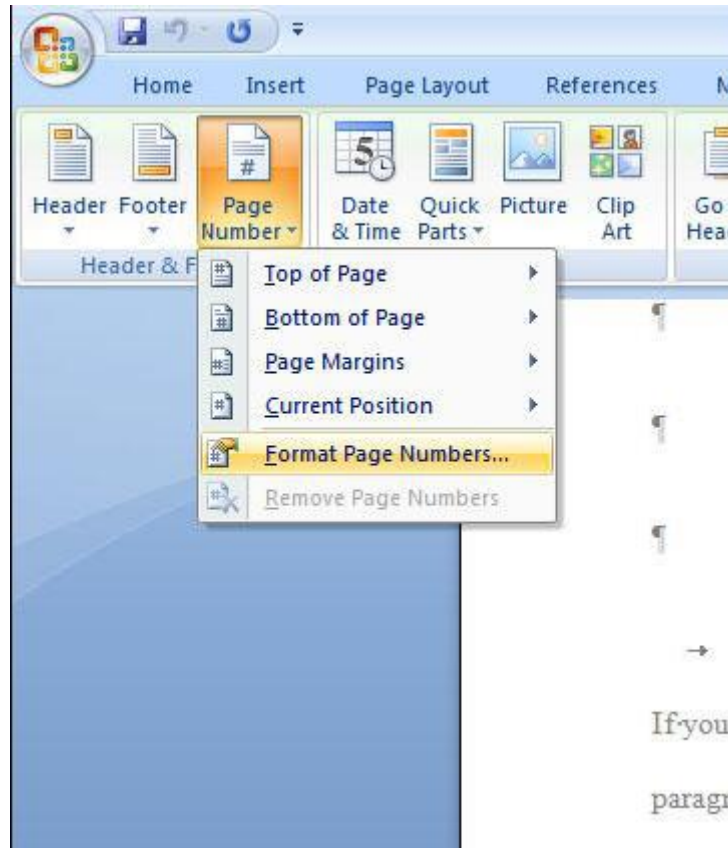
Home Insert Page Layout References M

Header Footer Page Number Date & Time Quick Parts Picture Clip Art Go Hea

Header & F

Top of Page
Bottom of Page
Page Margins
Current Position
Format Page Numbers...
Remove Page Numbers

¶

¶

¶

→

If·you

paragr